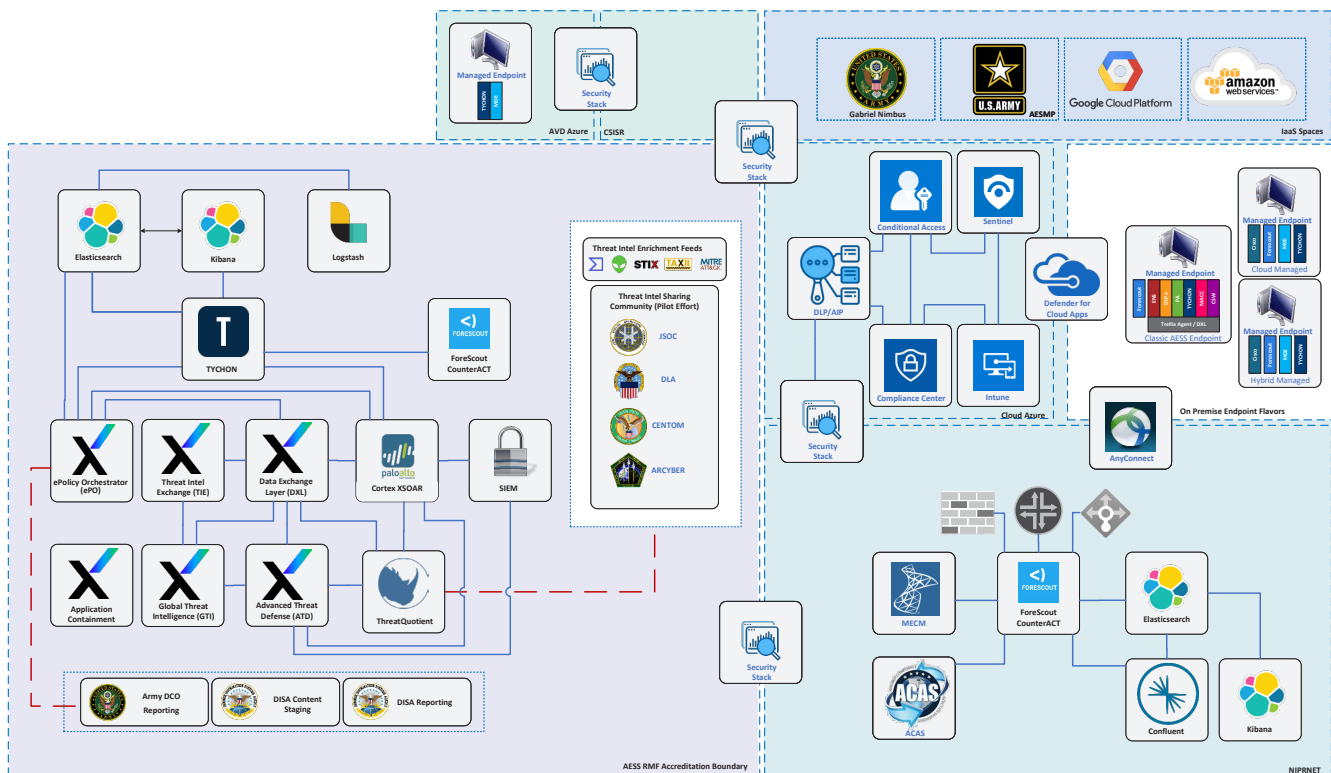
Managed Endpoint
TYCHON
NBIE
AVD Azure
Security Stack
CSISR
Gabriel Nimbus
U.S.ARMY
AESMP
Google Cloud Platform
amazon web services
IaaS Spaces
Security Stack
Elasticsearch
Kibana
Logstash
TYCHON
ForeScout CounterACT
ePolicy Orchestrator (ePO)
Threat Intel Exchange (TIE)
Data Exchange Layer (DXL)
paloalto
Cortex XSOAR
SIEM
Application Containment
Global Threat Intelligence (GTI)
Advanced Threat Defense (ATD)
ThreatQuotient
Threat Intel Enrichment Feeds
STIX
TAXII
MITRE ATT&CK
Threat Intel Sharing Community (Pilot Effort)
JSOC
DLA
CENTOM
ARCYBER
Army DCO Reporting
DISA Content Staging
DISA Reporting
AESS RMF Accreditation Boundary
Conditional Access
Sentinel
DLP/AIP
Defender for Cloud Apps
Compliance Center
Intune
Cloud Azure
Security Stack
Managed Endpoint
Trellix Agent / DXL
Classic AESS Endpoint
Managed Endpoint
Cloud Managed
Managed Endpoint
Hybrid Managed
On Premise Endpoint Flavors
AnyConnect
Security Stack
MECM
ForeScout CounterACT
Elasticsearch
ACAS
Confluent
Kibana
NIPRNET